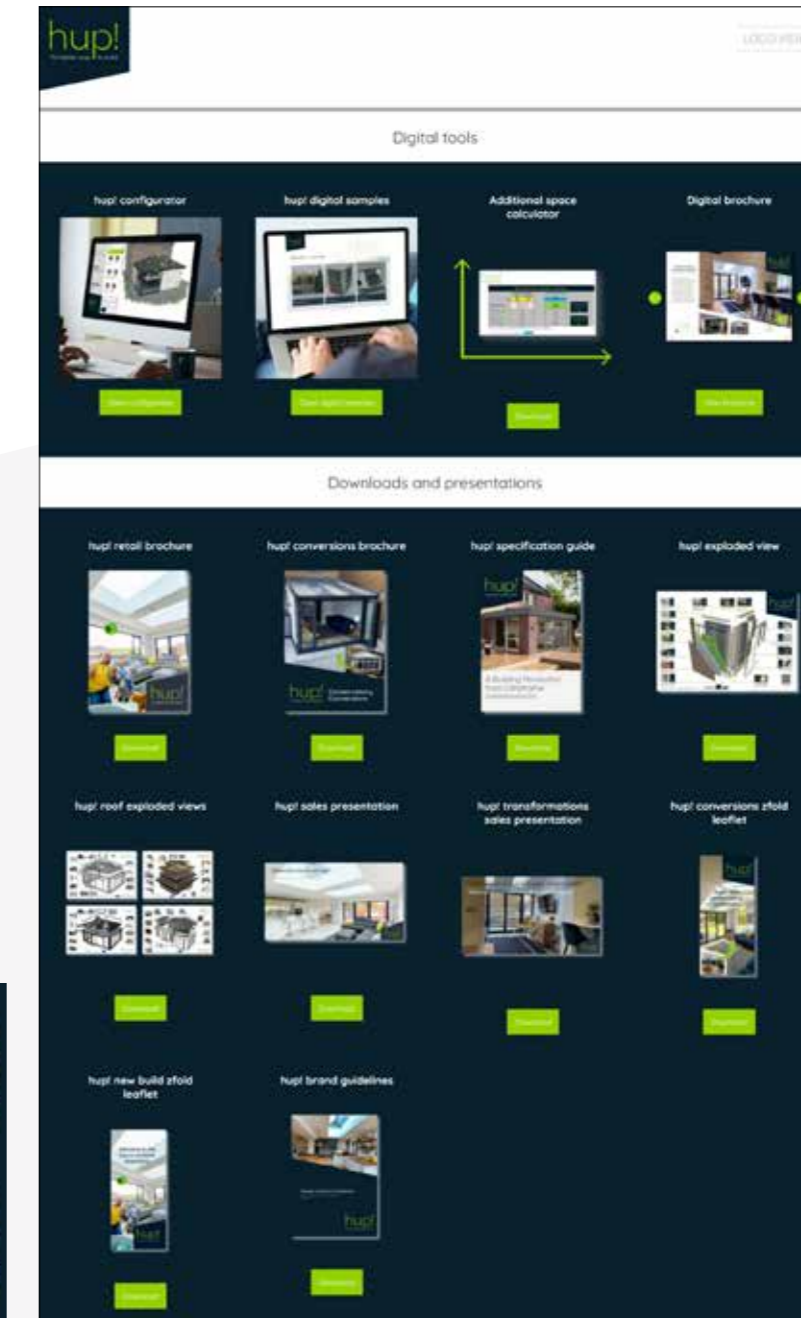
hup!

LOGO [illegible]

Digital tools

hup! configurator

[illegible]

hup! digital samples

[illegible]

Additional space calculator

Download

Digital brochure

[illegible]

Downloads and presentations

hup! retail brochure

Download

hup! conversions brochure

Download

hup! specification guide

Download

hup! exploded view

Download

hup! roof exploded views

Download

hup! sales presentation

Download

hup! transformations sales presentation

Download

hup! conversions zfold leaflet

Download

hup! new build zfold leaflet

Download

hup! brand guidelines

Download